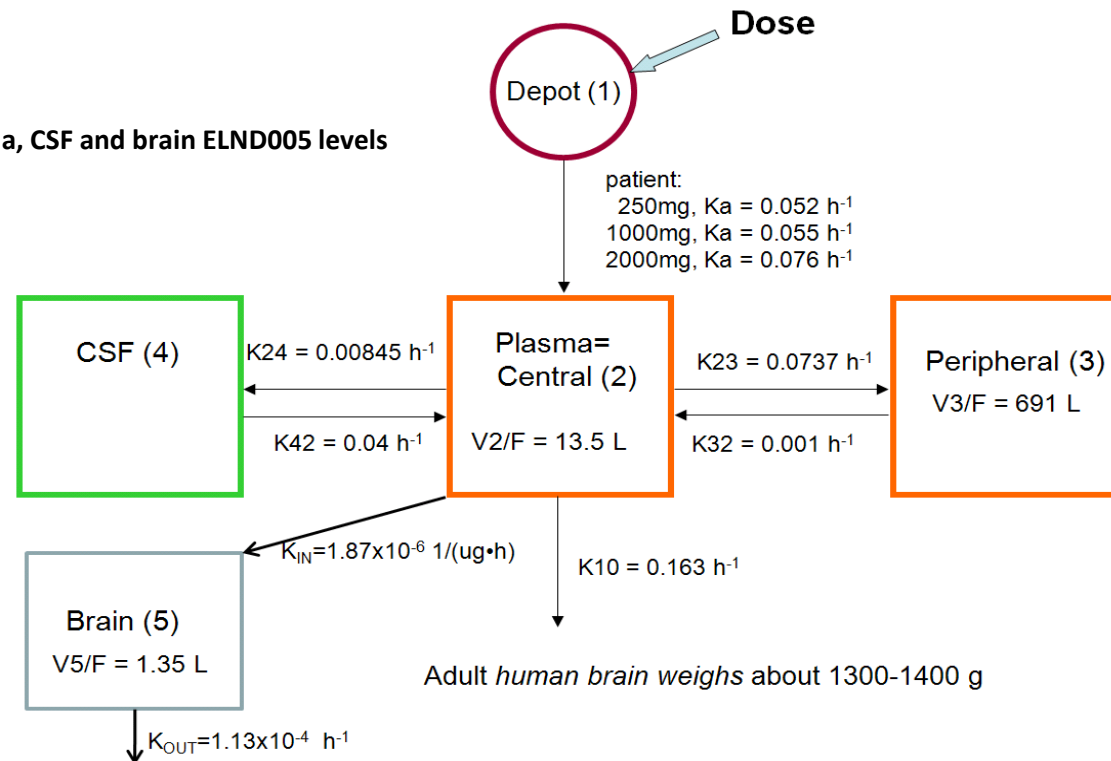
Dose

Depot (1)

a, CSF and brain ELND005 levels

patient:
250mg, Ka = 0.052 h$^{-1}$
1000mg, Ka = 0.055 h$^{-1}$
2000mg, Ka = 0.076 h$^{-1}$

CSF (4)

K24 = 0.00845 h$^{-1}$

K42 = 0.04 h$^{-1}$

Plasma=
Central (2)

V2/F = 13.5 L

K23 = 0.0737 h$^{-1}$

K32 = 0.001 h$^{-1}$

Peripheral (3)
V3/F = 691 L

K$_{IN}$=1.87x10$^{-6}$ 1/(ug•h)

K10 = 0.163 h$^{-1}$

Brain (5)
V5/F = 1.35 L

K$_{OUT}$=1.13x10$^{-4}$ h$^{-1}$

Adult *human brain weighs* about 1300-1400 g